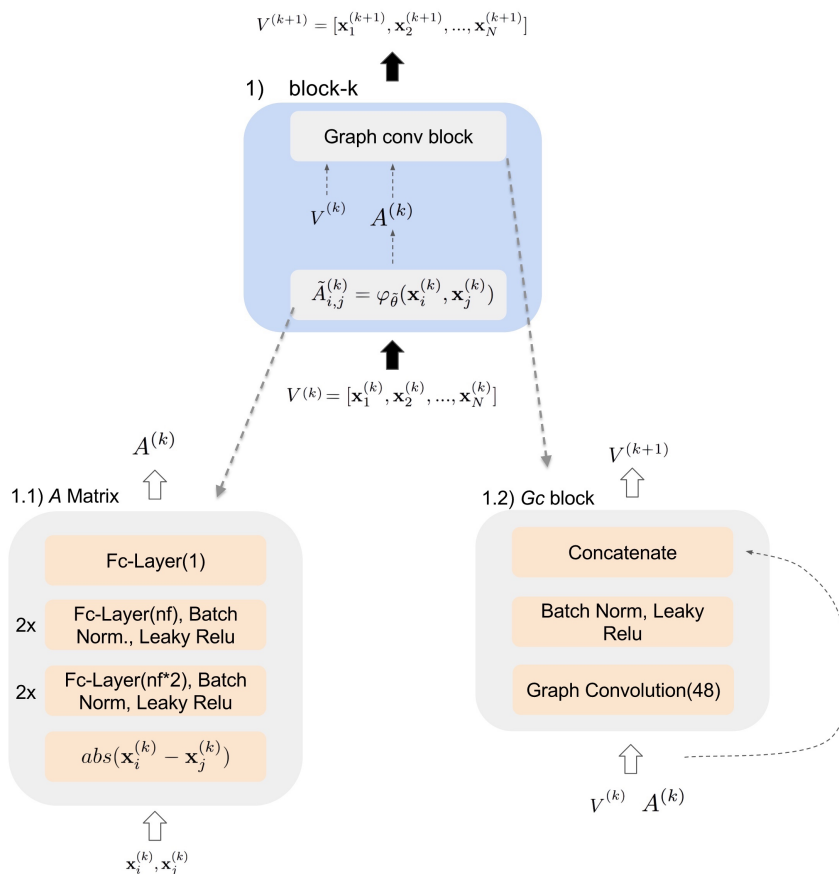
$V^{(k+1)} = [\mathbf{x}_1^{(k+1)}, \mathbf{x}_2^{(k+1)}, ..., \mathbf{x}_N^{(k+1)}]$

1) block-k

Graph conv block

$V^{(k)}$ $A^{(k)}$

$\tilde{A}_{i,j}^{(k)} = \varphi_{\tilde{\theta}}(\mathbf{x}_i^{(k)}, \mathbf{x}_j^{(k)})$

$V^{(k)} = [\mathbf{x}_1^{(k)}, \mathbf{x}_2^{(k)}, ..., \mathbf{x}_N^{(k)}]$

$A^{(k)}$

1.1) *A* Matrix

Fc-Layer(1)

2x Fc-Layer(nf), Batch Norm., Leaky Relu

2x Fc-Layer(nf*2), Batch Norm, Leaky Relu

$abs(\mathbf{x}_i^{(k)} - \mathbf{x}_j^{(k)})$

$\mathbf{x}_i^{(k)}, \mathbf{x}_j^{(k)}$

$V^{(k+1)}$

1.2) *Gc* block

Concatenate

Batch Norm, Leaky Relu

Graph Convolution(48)

$V^{(k)}$ $A^{(k)}$